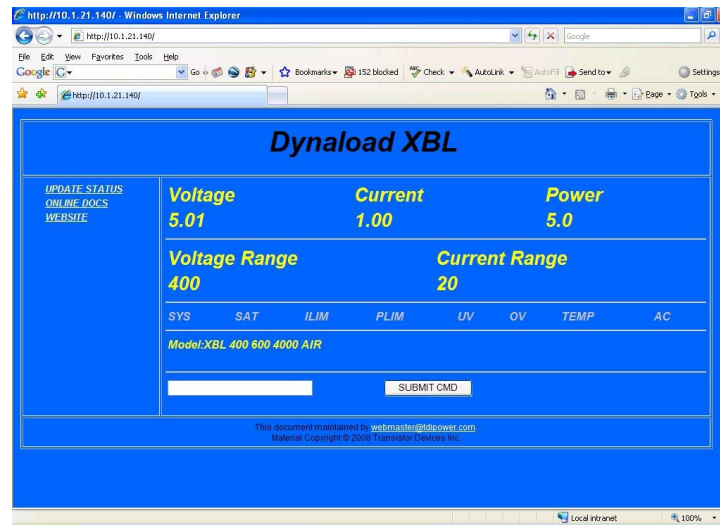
http://10.1.21.140/ - Windows Internet Explorer

http://10.1.21.140/

Google

File Edit View Favorites Tools Help

Google G

Go Bookmarks 152 blocked Check AutoLink AutoFill Send to Settings

http://10.1.21.140/

Page Tools

Dynaload XBL

UPDATE STATUS
ONLINE DOCS
WEBSITE

| Voltage | Current | Power |
|---|---|---|
| 5.01 | 1.00 | 5.0 |

| Voltage Range | Current Range |
|---|---|
| 400 | 20 |

SYS SAT ILIM PLIM UV OV TEMP AC

Model:XBL 400 600 4000 AIR

SUBMIT CMD

This document maintained by webmaster@tdipower.com.
Material Copyright © 2008 Transistor Devices Inc.

Local intranet 100%